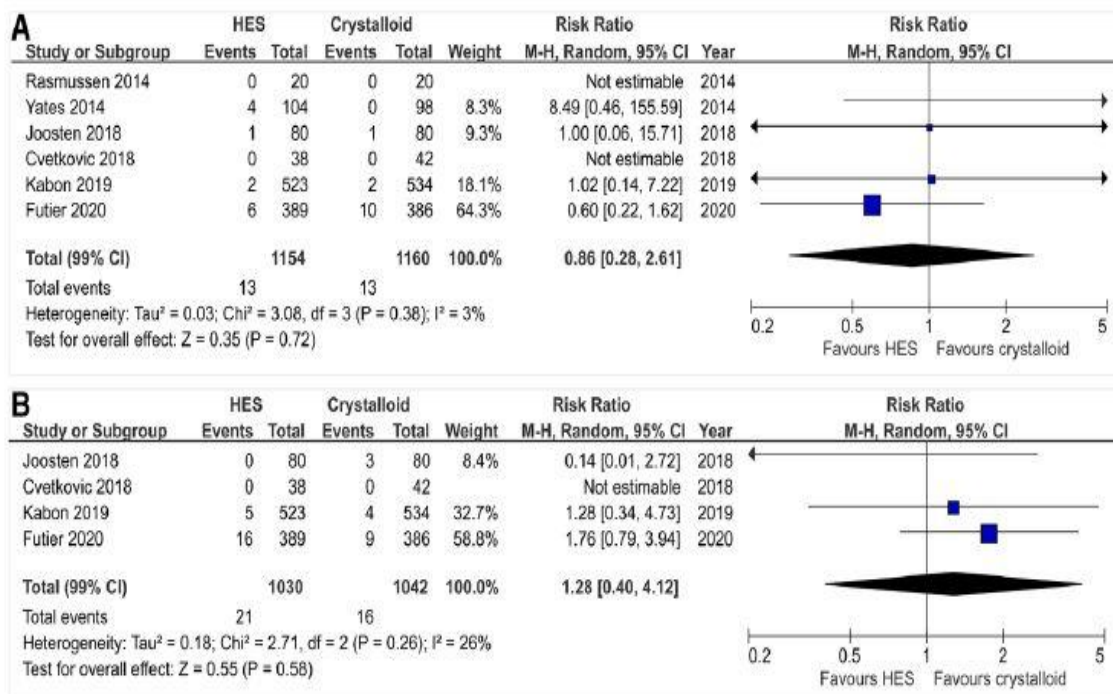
A

| Study or Subgroup | HES Events | HES Total | Crystalloid Events | Crystalloid Total | Weight | Risk Ratio M-H, Random, 95% CI | Year |
|---|---|---|---|---|---|---|---|
| Rasmussen 2014 | 0 | 20 | 0 | 20 | | Not estimable | 2014 |
| Yates 2014 | 4 | 104 | 0 | 98 | 8.3% | 8.49 [0.46, 155.59] | 2014 |
| Joosten 2018 | 1 | 80 | 1 | 80 | 9.3% | 1.00 [0.06, 15.71] | 2018 |
| Cvetkovic 2018 | 0 | 38 | 0 | 42 | | Not estimable | 2018 |
| Kabon 2019 | 2 | 523 | 2 | 534 | 18.1% | 1.02 [0.14, 7.22] | 2019 |
| Futier 2020 | 6 | 389 | 10 | 386 | 64.3% | 0.60 [0.22, 1.62] | 2020 |
| Total (99% CI) | | 1154 | | 1160 | 100.0% | 0.86 [0.28, 2.61] | |
| Total events | 13 | | 13 | | | | |

Heterogeneity: Tau² = 0.03; Chi² = 3.08, df = 3 (P = 0.38); I² = 3%
Test for overall effect: Z = 0.35 (P = 0.72)

Risk Ratio
M-H, Random, 95% CI
0.2 0.5 1 2 5
Favours HES Favours crystalloid

B

| Study or Subgroup | HES Events | HES Total | Crystalloid Events | Crystalloid Total | Weight | Risk Ratio M-H, Random, 95% CI | Year |
|---|---|---|---|---|---|---|---|
| Joosten 2018 | 0 | 80 | 3 | 80 | 8.4% | 0.14 [0.01, 2.72] | 2018 |
| Cvetkovic 2018 | 0 | 38 | 0 | 42 | | Not estimable | 2018 |
| Kabon 2019 | 5 | 523 | 4 | 534 | 32.7% | 1.28 [0.34, 4.73] | 2019 |
| Futier 2020 | 16 | 389 | 9 | 386 | 58.8% | 1.76 [0.79, 3.94] | 2020 |
| Total (99% CI) | | 1030 | | 1042 | 100.0% | 1.28 [0.40, 4.12] | |
| Total events | 21 | | 16 | | | | |

Heterogeneity: Tau² = 0.18; Chi² = 2.71, df = 2 (P = 0.26); I² = 26%
Test for overall effect: Z = 0.55 (P = 0.58)

Risk Ratio
M-H, Random, 95% CI
0.2 0.5 1 2 5
Favours HES Favours crystalloid